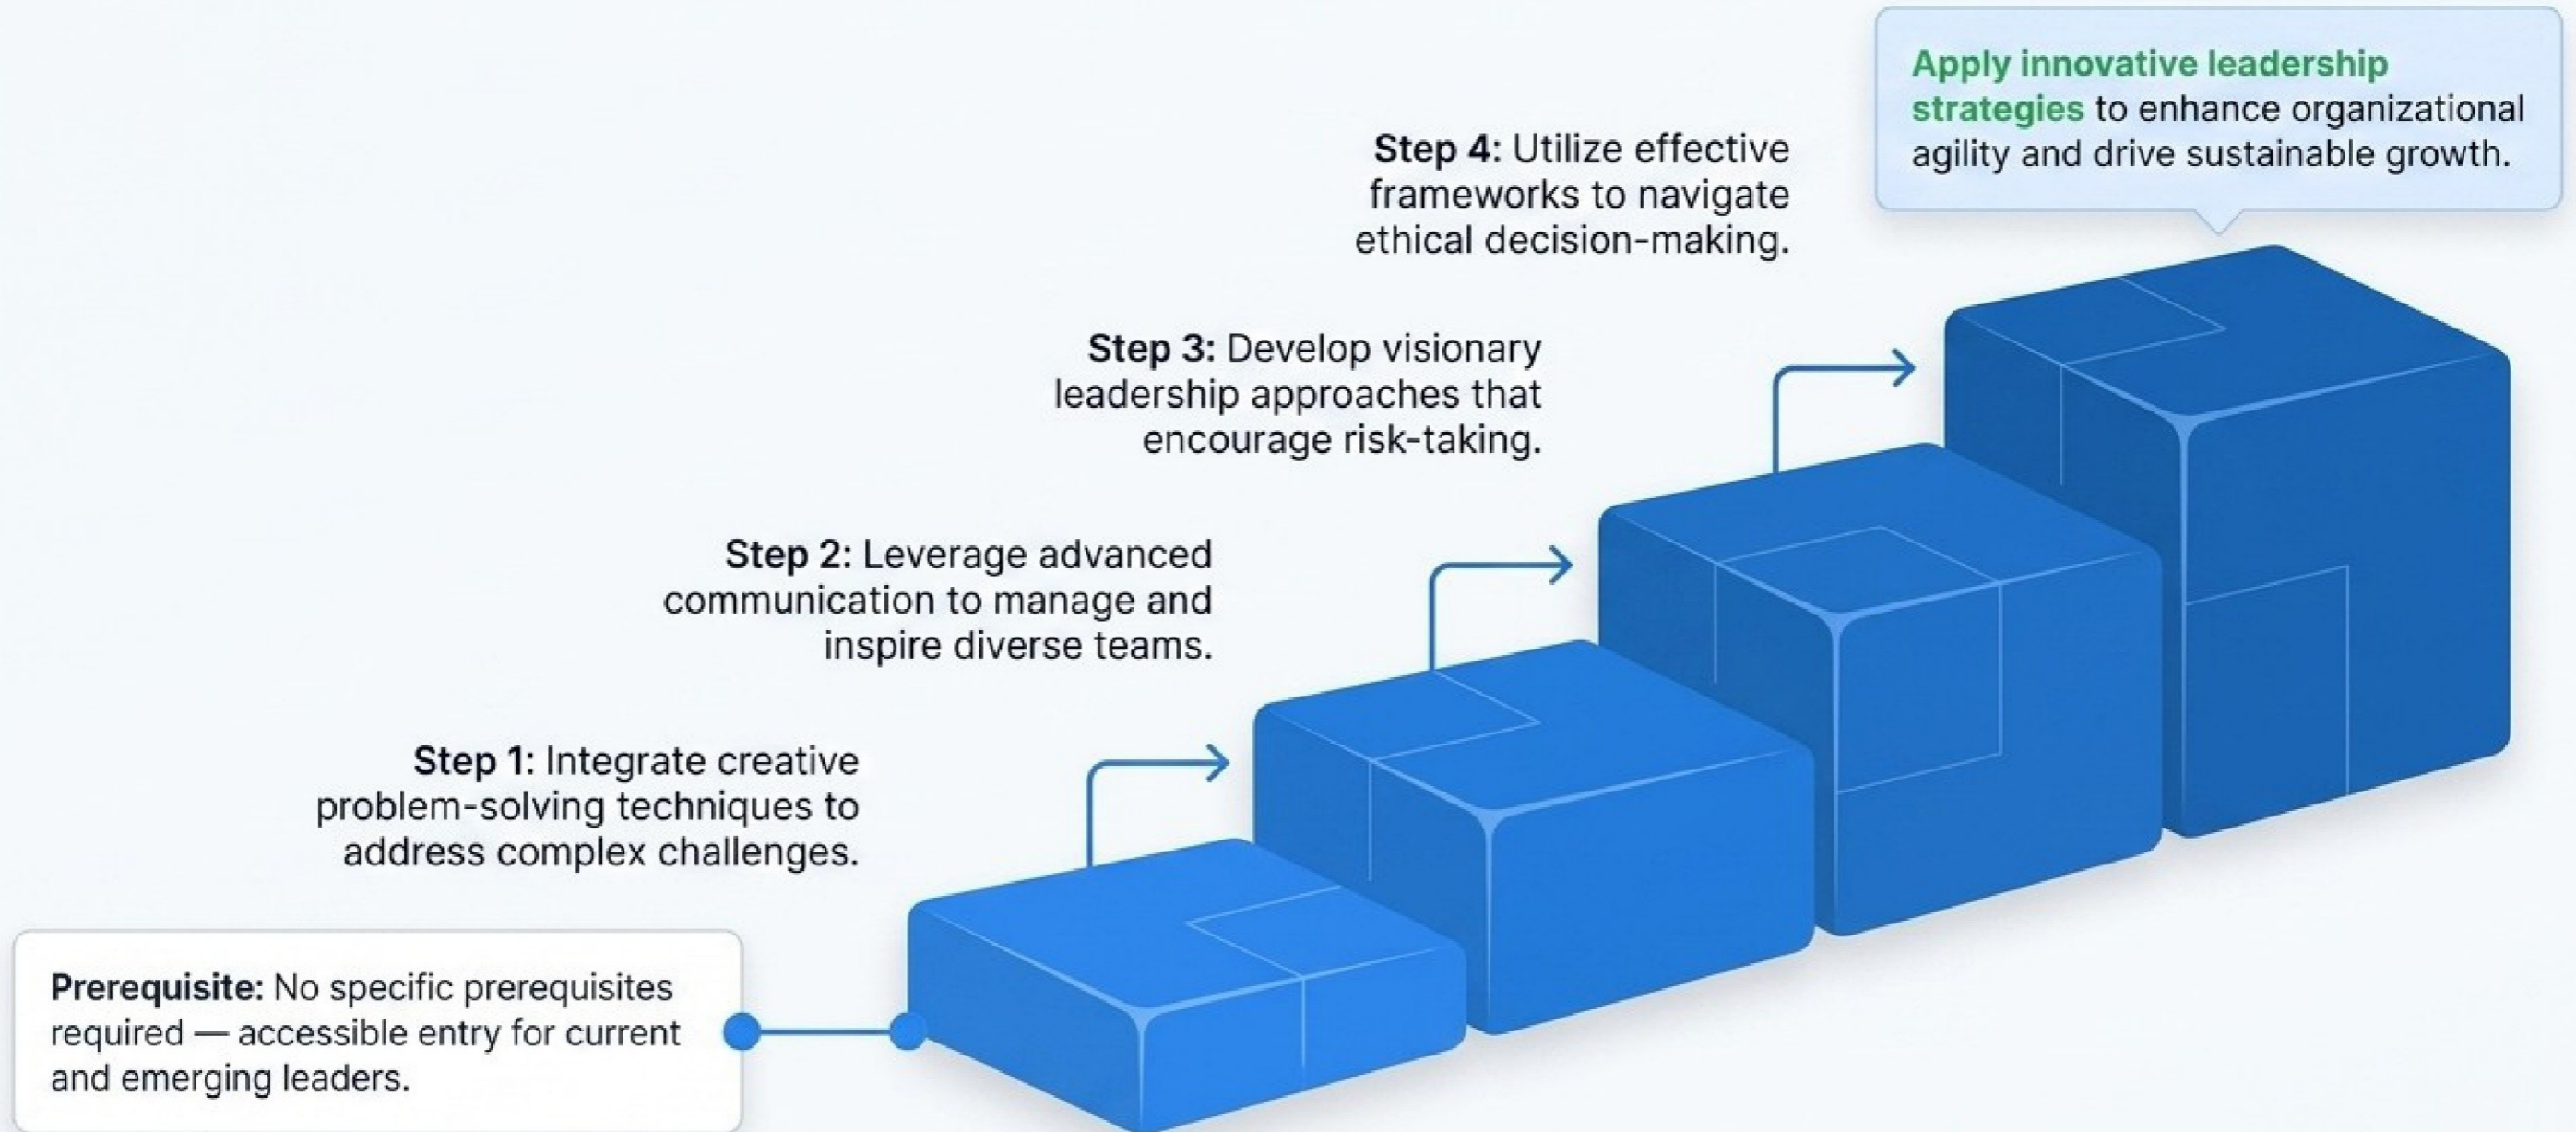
Apply innovative leadership strategies to enhance organizational agility and drive sustainable growth.

Step 4: Utilize effective frameworks to navigate ethical decision-making.

Step 3: Develop visionary leadership approaches that encourage risk-taking.

Step 2: Leverage advanced communication to manage and inspire diverse teams.

Step 1: Integrate creative problem-solving techniques to address complex challenges.

Prerequisite: No specific prerequisites required — accessible entry for current and emerging leaders.